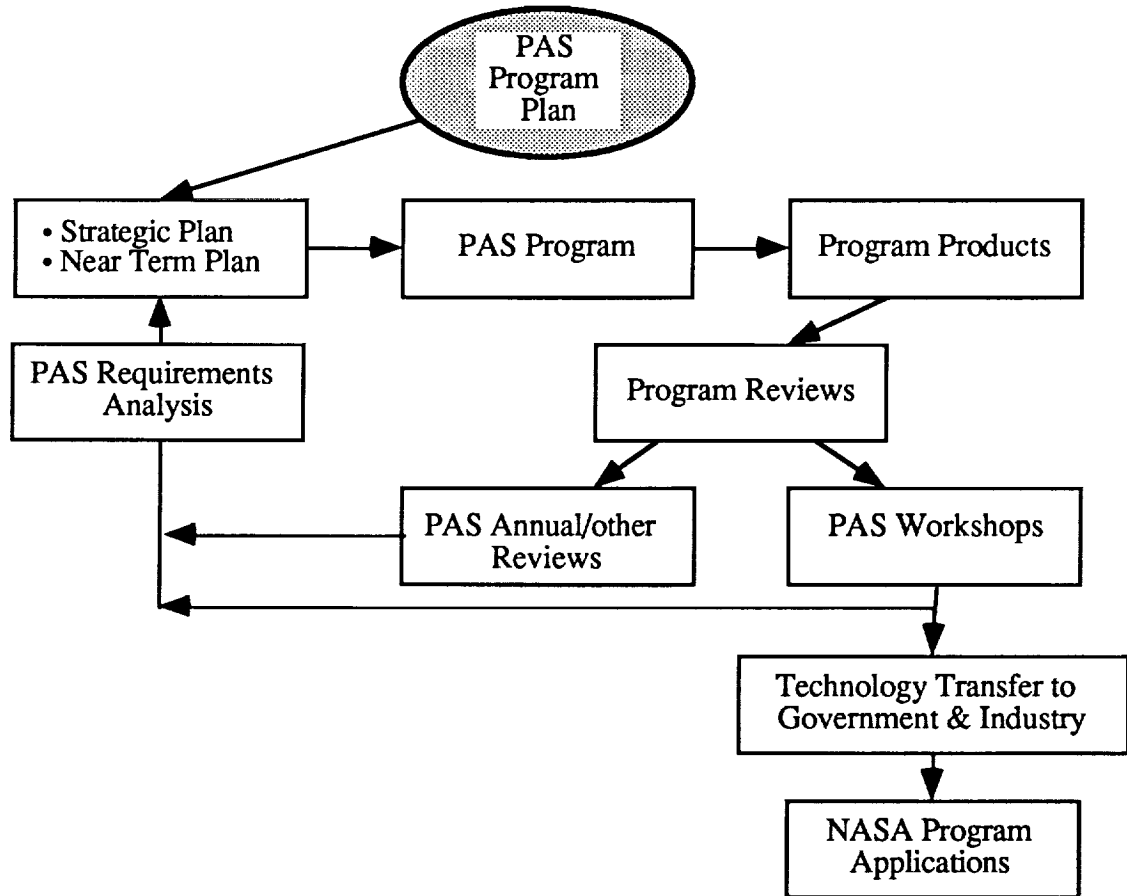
PAS Program Plan

• Strategic Plan
• Near Term Plan

PAS Program

Program Products

PAS Requirements Analysis

Program Reviews

PAS Annual/other Reviews

PAS Workshops

Technology Transfer to Government & Industry

NASA Program Applications